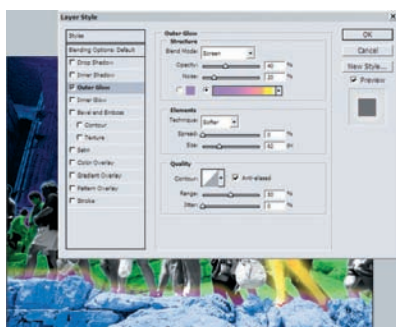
Layer Style

Styles
Blending Options: Default
Drop Shadow
Inner Shadow
Outer Glow
Inner Glow
Bevel and Emboss
Contour
Texture
Satin
Color Overlay
Gradient Overlay
Pattern Overlay
Stroke

Outer Glow
Structure
Blend Mode: Screen
Opacity: 40 %
Noise: 20 %

Elements
Technique: Softer
Spread: 0 %
Size: 62 px

Quality
Contour: Anti-aliased
Range: 50 %
Jitter: 0 %

OK
Cancel
New Style...
Preview